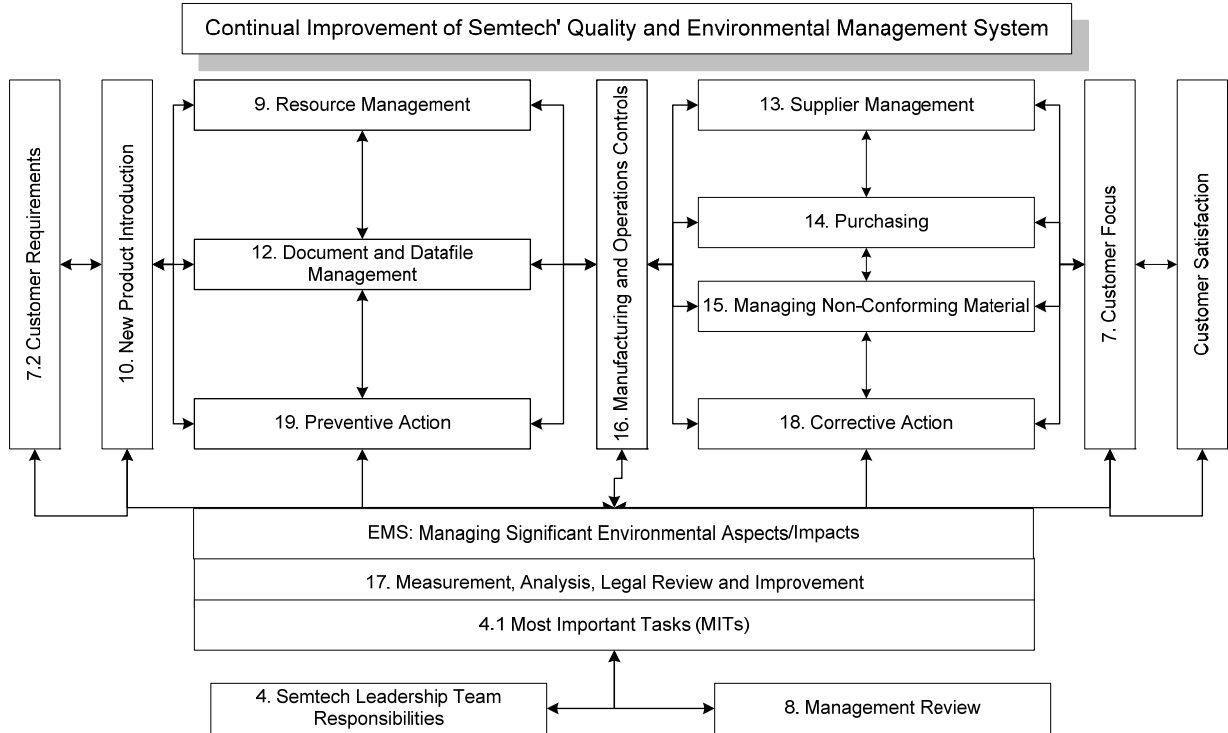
Continual Improvement of Semtech' Quality and Environmental Management System

7.2 Customer Requirements

10. New Product Introduction

9. Resource Management

12. Document and Datafile Management

19. Preventive Action

16. Manufacturing and Operations Controls

13. Supplier Management

14. Purchasing

15. Managing Non-Conforming Material

18. Corrective Action

7. Customer Focus

Customer Satisfaction

EMS: Managing Significant Environmental Aspects/Impacts

17. Measurement, Analysis, Legal Review and Improvement

4.1 Most Important Tasks (MITs)

4. Semtech Leadership Team Responsibilities

8. Management Review